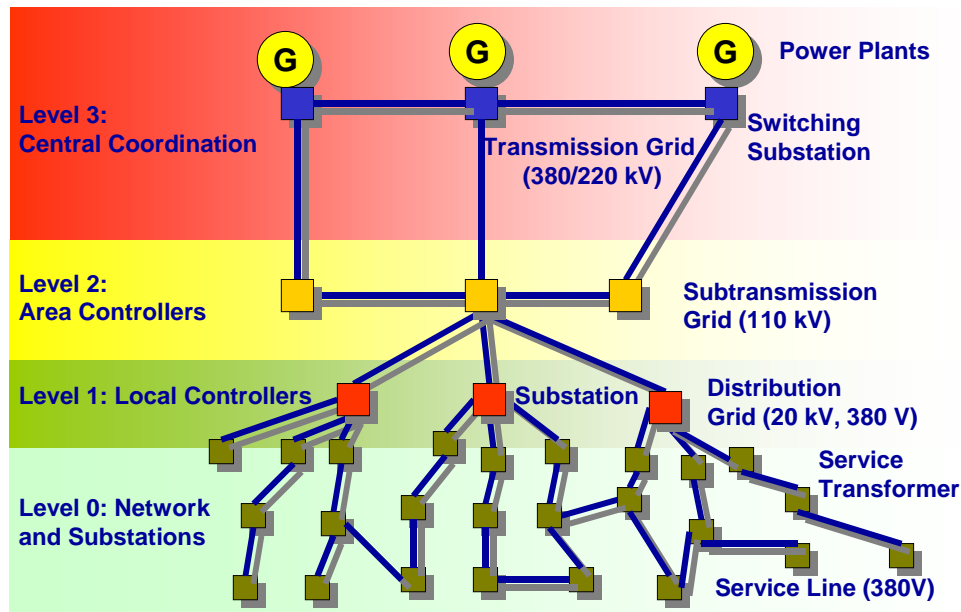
G G G Power Plants

Level 3: Central Coordination

Switching Substation

Transmission Grid (380/220 kV)

Level 2: Area Controllers

Subtransmission Grid (110 kV)

Level 1: Local Controllers

Substation

Distribution Grid (20 kV, 380 V)

Service Transformer

Level 0: Network and Substations

Service Line (380V)